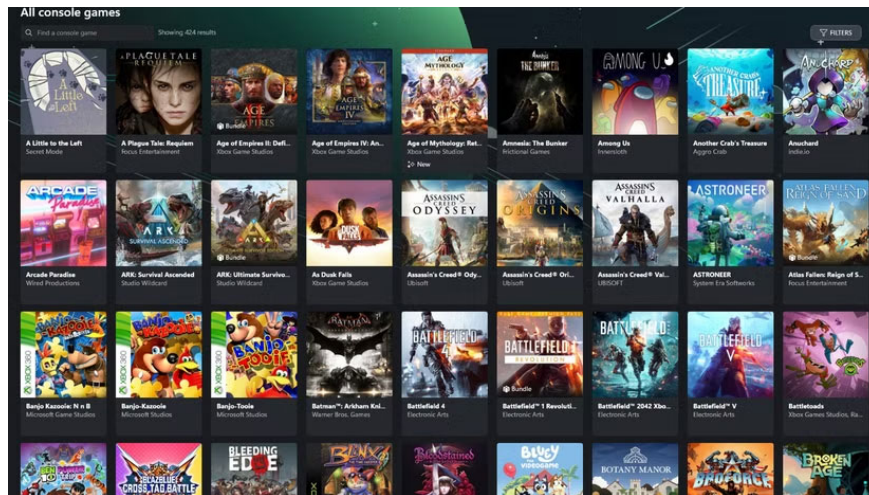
All console games

Find a console game

Showing 424 results

FILTERS

A Little to the Left
Secret Mode

A Plague Tale: Requiem
Focus Entertainment

Age of Empires II: Defi...
Xbox Game Studios

Age of Empires IV: An...
Xbox Game Studios

Age of Mythology: Ret...
Xbox Game Studios
New

Amnesia: The Bunker
Frictional Games

Among Us
Innersloth

Another Crab's Treasure
Aggro Crab

Anuchard
Indie.io

Arcade Paradise
Wired Productions

ARK: Survival Ascended
Studio Wildcard

ARK: Ultimate Survivo...
Studio Wildcard

As Dusk Falls
Xbox Game Studios

Assassin's Creed® Ody...
Ubisoft

Assassin's Creed® Ori...
Ubisoft

Assassin's Creed® Val...
UBISOFT

ASTRONEER
System Era Softworks

Atlas Fallen: Reign of S...
Focus Entertainment

Banjo Kazooie: N n B
Microsoft Game Studios

Banjo-Kazooie
Microsoft Studios

Banjo-Tooie
Microsoft Studios

Batman™: Arkham Kni...
Warner Bros. Games

Battlefield 4
Electronic Arts

Battlefield™ 1 Revoluti...
Electronic Arts

Battlefield™ 2042 Xbo...
Electronic Arts

Battlefield™ V
Electronic Arts

Battletoads
Xbox Games Studios, Ra...

Bundle
Bundle
Bundle
Bundle

BLEEDING EDGE
BOTANY MANOR
BROKEN AGE
CROSS TAG BATTLE
Bluey THE VIDEOGAME